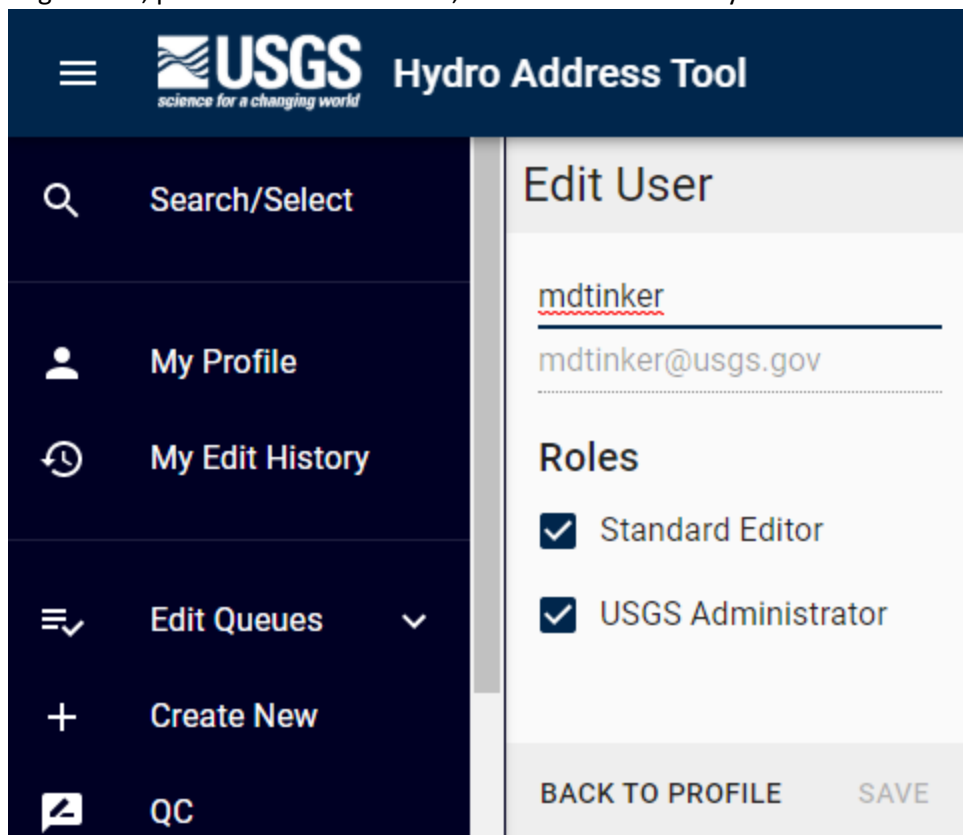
USGS science for a changing world Hydro Address Tool

Search/Select

My Profile

My Edit History

Edit Queues

Create New

QC

Edit User

mdtinker

mdtinker@usgs.gov

Roles

Standard Editor

USGS Administrator

BACK TO PROFILE SAVE